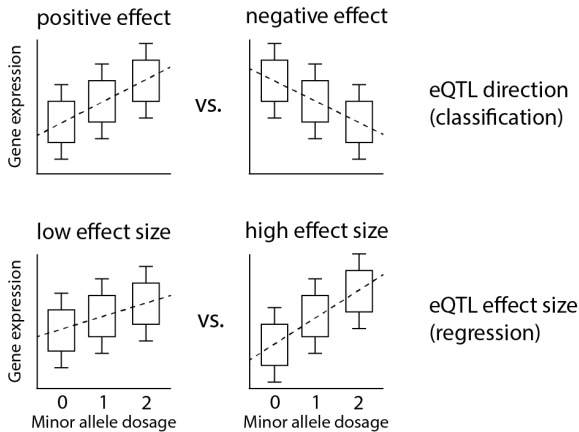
positive effect

negative effect

Gene expression

vs.

eQTL direction (classification)

low effect size

high effect size

Gene expression

vs.

eQTL effect size (regression)

0 1 2

Minor allele dosage

0 1 2

Minor allele dosage